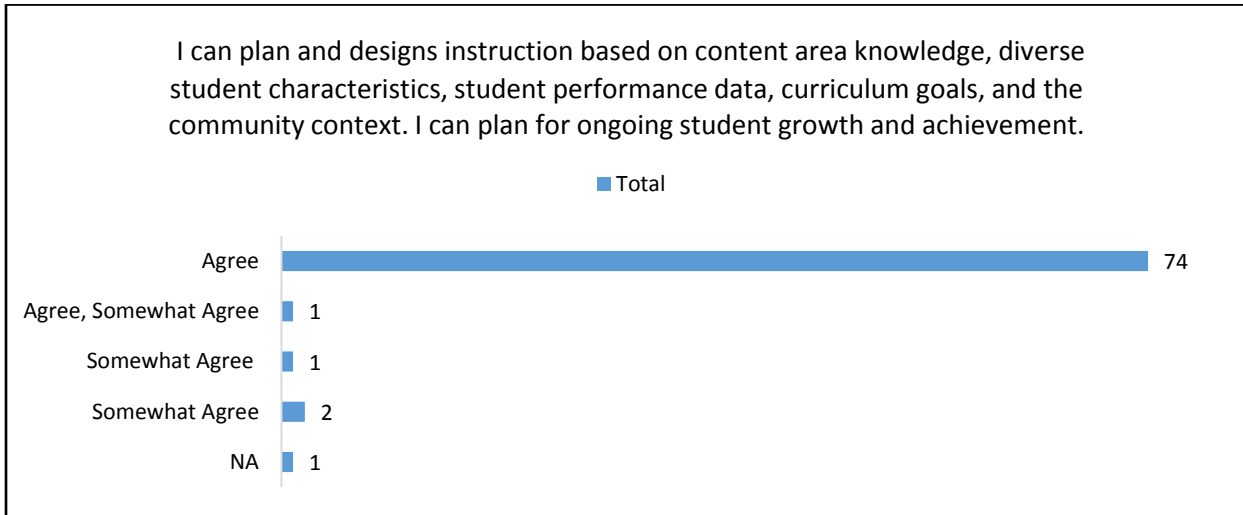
I can plan and designs instruction based on content area knowledge, diverse student characteristics, student performance data, curriculum goals, and the community context. I can plan for ongoing student growth and achievement.

Total

Agree 74
Agree, Somewhat Agree 1
Somewhat Agree 1
Somewhat Agree 2
NA 1